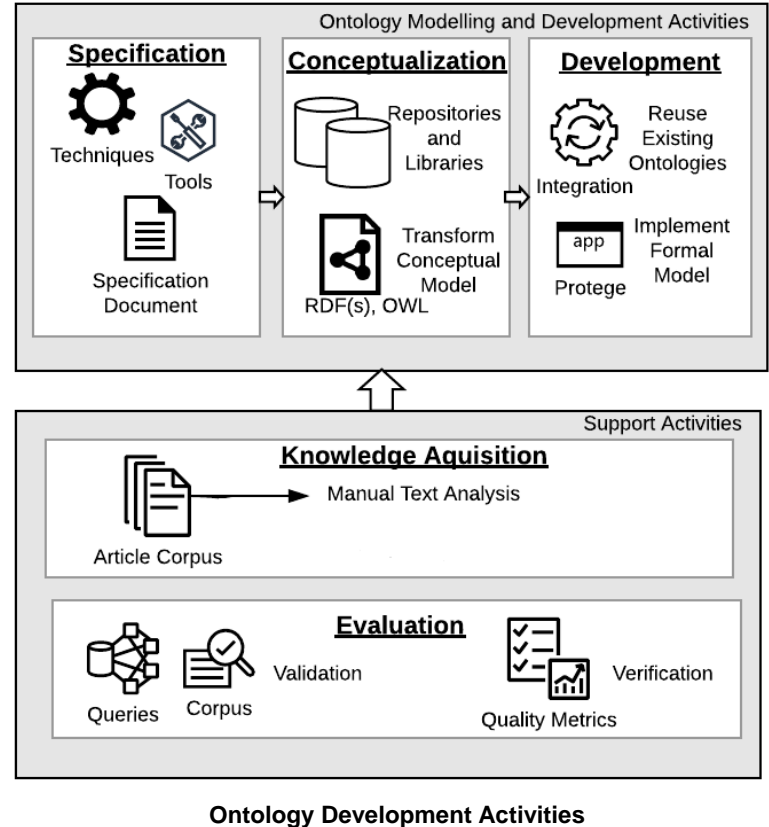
Ontology Modelling and Development Activities

Specification

Techniques

Tools

Specification Document

Conceptualization

Repositories and Libraries

Transform Conceptual Model

RDF(s), OWL

Development

Reuse Existing Ontologies

Integration

app

Implement Formal Model

Protege

Support Activities

Knowledge Aquisition

Manual Text Analysis

Article Corpus

Evaluation

Queries

Corpus

Validation

Quality Metrics

Verification

Ontology Development Activities